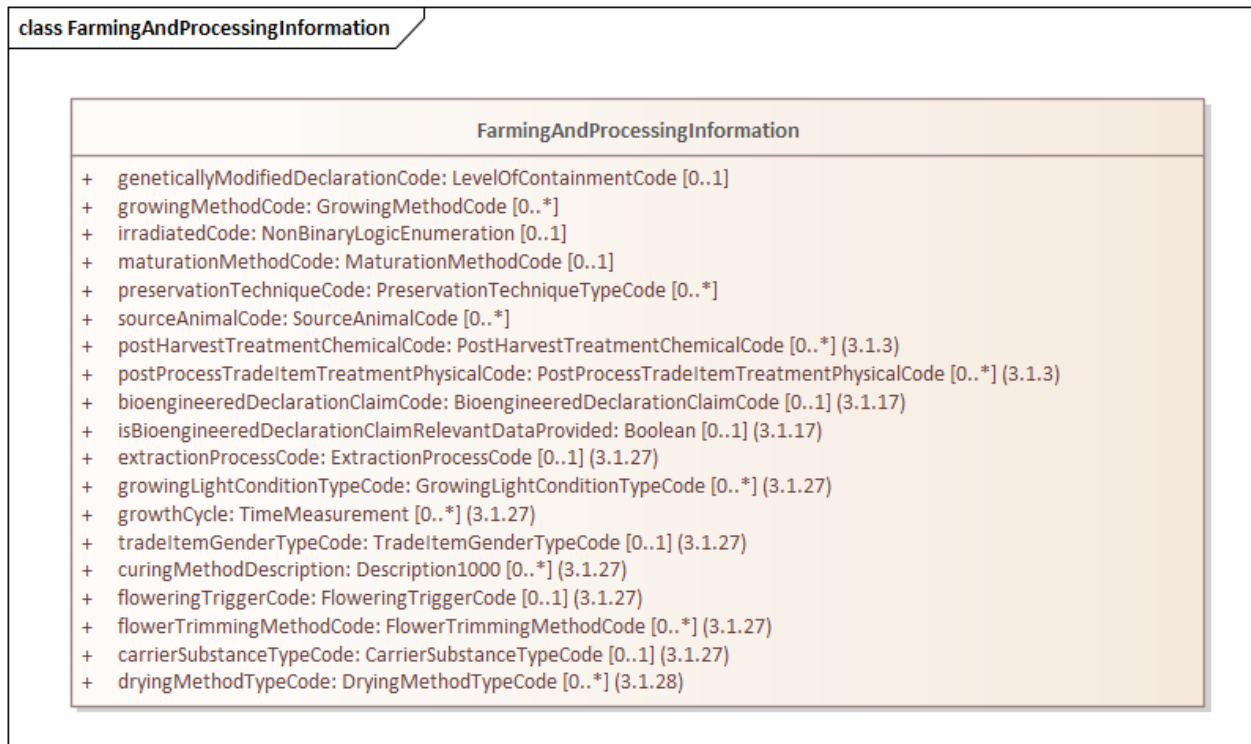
class FarmingAndProcessingInformation

FarmingAndProcessingInformation

+ geneticallyModifiedDeclarationCode: LevelOfContainmentCode [0..1]
+ growingMethodCode: GrowingMethodCode [0..*]
+ irradiatedCode: NonBinaryLogicEnumeration [0..1]
+ maturationMethodCode: MaturationMethodCode [0..1]
+ preservationTechniqueCode: PreservationTechniqueTypeCode [0..*]
+ sourceAnimalCode: SourceAnimalCode [0..*]
+ postHarvestTreatmentChemicalCode: PostHarvestTreatmentChemicalCode [0..*] (3.1.3)
+ postProcessTradeItemTreatmentPhysicalCode: PostProcessTradeItemTreatmentPhysicalCode [0..*] (3.1.3)
+ bioengineeredDeclarationClaimCode: BioengineeredDeclarationClaimCode [0..1] (3.1.17)
+ isBioengineeredDeclarationClaimRelevantDataProvided: Boolean [0..1] (3.1.17)
+ extractionProcessCode: ExtractionProcessCode [0..1] (3.1.27)
+ growingLightConditionTypeCode: GrowingLightConditionTypeCode [0..*] (3.1.27)
+ growthCycle: TimeMeasurement [0..*] (3.1.27)
+ tradeItemGenderTypeCode: TradeItemGenderTypeCode [0..1] (3.1.27)
+ curingMethodDescription: Description1000 [0..*] (3.1.27)
+ floweringTriggerCode: FloweringTriggerCode [0..1] (3.1.27)
+ flowerTrimmingMethodCode: FlowerTrimmingMethodCode [0..*] (3.1.27)
+ carrierSubstanceTypeCode: CarrierSubstanceTypeCode [0..1] (3.1.27)
+ dryingMethodTypeCode: DryingMethodTypeCode [0..*] (3.1.28)